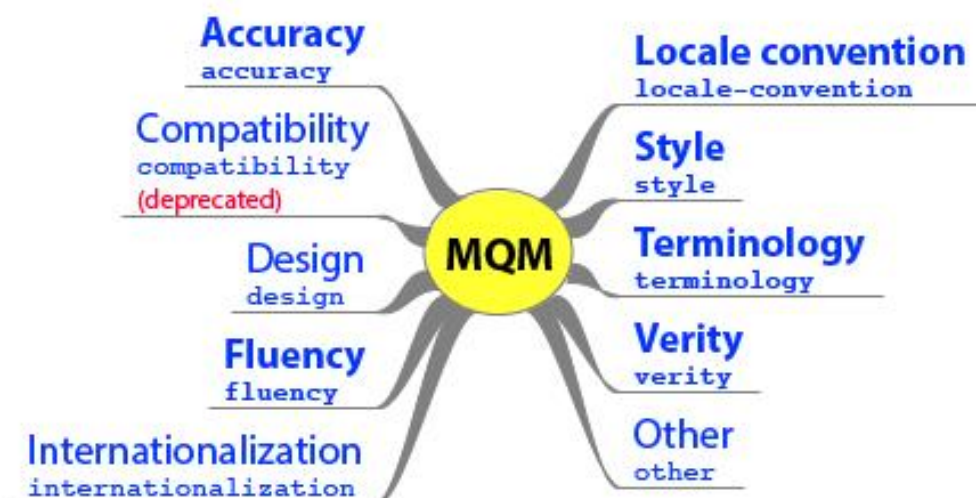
MQM

Accuracy
accuracy

Compatibility
compatibility
(deprecated)

Design
design

Fluency
fluency

Internationalization
internationalization

Locale convention
locale-convention

Style
style

Terminology
terminology

Verity
verity

Other
other